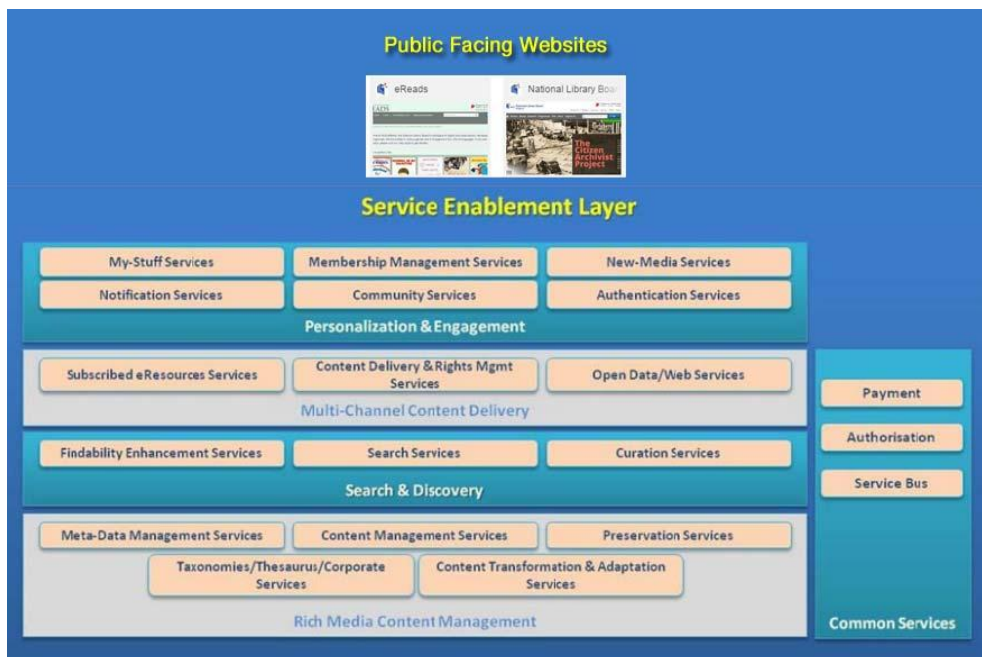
Public Facing Websites

eReads

National Library Boa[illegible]

The Citizen Archivist Project

Service Enablement Layer

My-Stuff Services

Membership Management Services

New-Media Services

Notification Services

Community Services

Authentication Services

Personalization & Engagement

Subscribed eResources Services

Content Delivery & Rights Mgmt Services

Open Data/Web Services

Multi-Channel Content Delivery

Findability Enhancement Services

Search Services

Curation Services

Search & Discovery

Meta-Data Management Services

Content Management Services

Preservation Services

Taxonomies/Thesaurus/Corporate Services

Content Transformation & Adaptation Services

Rich Media Content Management

Payment

Authorisation

Service Bus

Common Services